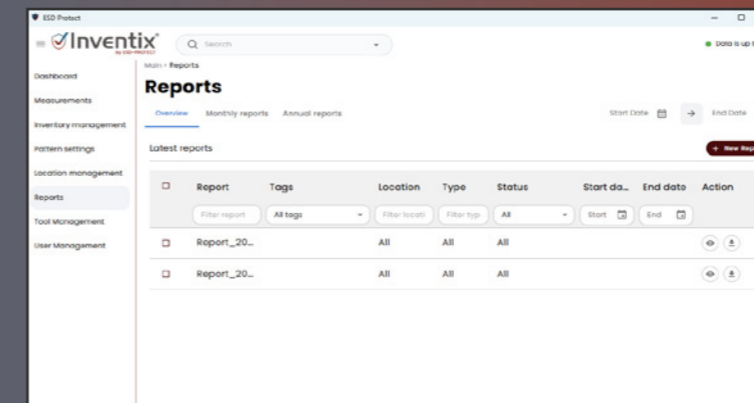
ESD Protect

Inventix
by ESD-PROTECT

Search

Data is up

Dashboard
Measurements
Inventory management
Pattern settings
Location management
Reports
Tool Management
User Management

Main › Reports

Reports

Overview Monthly reports Annual reports

Start Date → End Date

Latest reports

+ New Rep

| | Report | Tags | Location | Type | Status | Start da... | End date | Action |
|---|---|---|---|---|---|---|---|---|
| | Filter report | All tags | Filter locati | Filter typ | All | Start | End | |
| | Report_20... | | All | All | All | | | |
| | Report_20... | | All | All | All | | | |